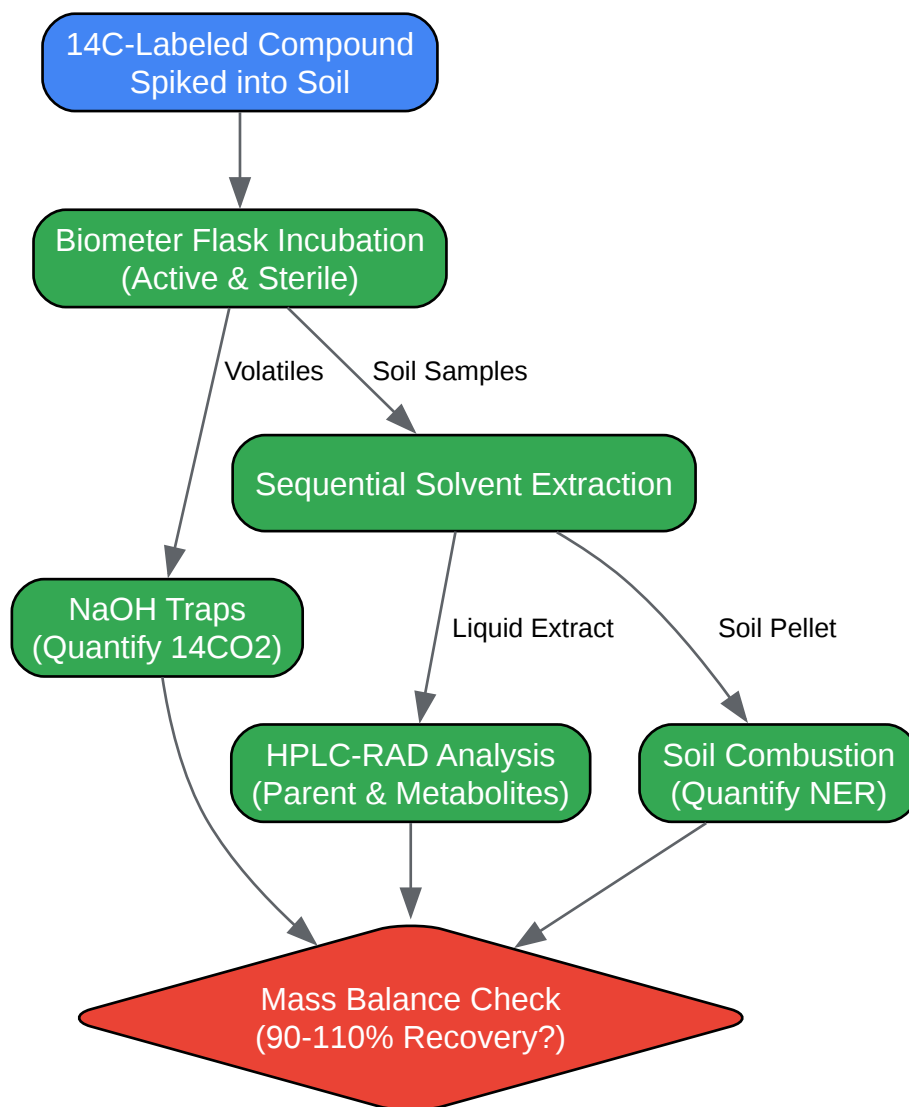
14C-Labeled Compound Spiked into Soil

Biometer Flask Incubation (Active & Sterile)

Volatiles

Soil Samples

Sequential Solvent Extraction

NaOH Traps (Quantify 14CO2)

Liquid Extract

Soil Pellet

HPLC-RAD Analysis (Parent & Metabolites)

Soil Combustion (Quantify NER)

Mass Balance Check (90-110% Recovery?)